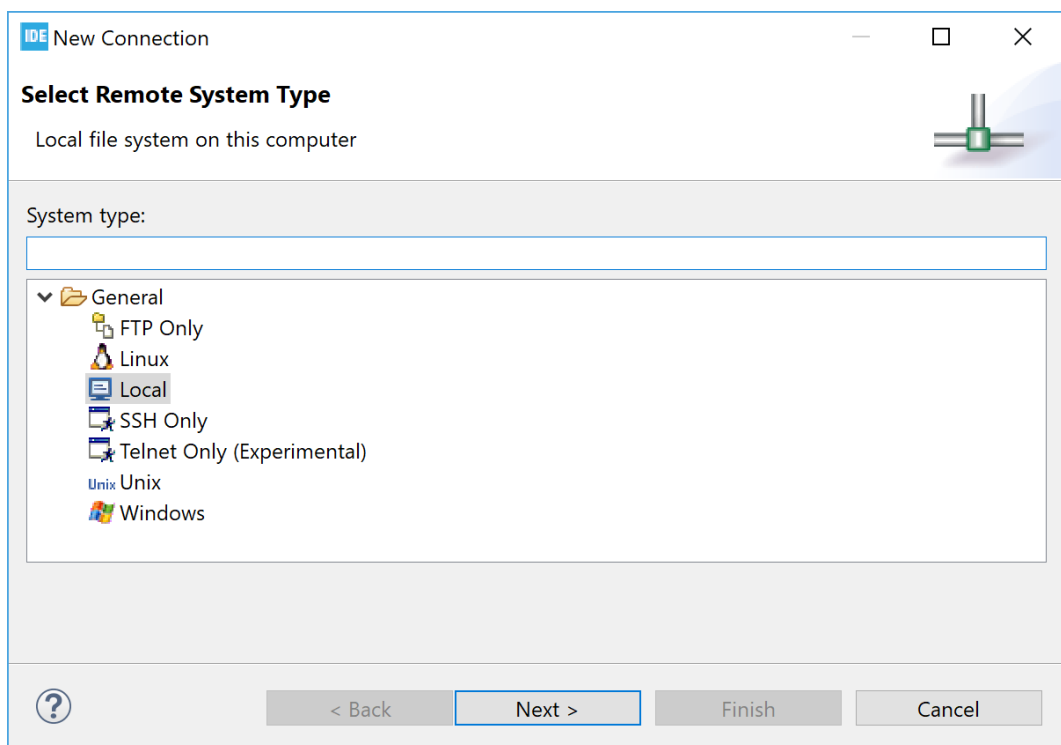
IDE New Connection

Select Remote System Type

Local file system on this computer

System type:

General
FTP Only
Linux
Local
SSH Only
Telnet Only (Experimental)
Unix Unix
Windows

?

< Back

Next >

Finish

Cancel